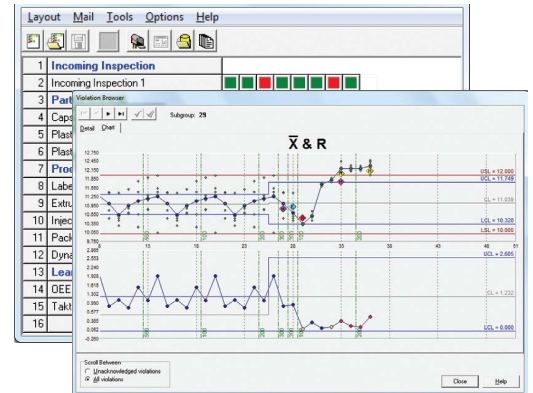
Layout Mail Tools Options Help

| 1 | Incoming Inspection |
|---|---|
| 2 | Incoming Inspection 1 |
| 3 | Part |
| 4 | Caps |
| 5 | Plast |
| 6 | Plast |
| 7 | Proc |
| 8 | Labe |
| 9 | Extru |
| 10 | Injec |
| 11 | Pack |
| 12 | Dyna |
| 13 | Lea |
| 14 | OEE |
| 15 | Takt |
| 16 | |

Violation Browser

Subgroup: 29

Detail Chart

$\overline{X}$ & R

12.750
12.450
12.150
11.850
11.550
11.250
10.950
10.650
10.350
10.050
9.750

USL = 12.000
UCL = 11.749
CL = 11.039
LCL = 10.328
LSL = 10.000

8 13 18 23 28 33 38 43 48 51

2.865
2.553
2.240
1.928
1.615
1.302
0.990
0.677
0.365
0.052
-0.260

UCL = 2.605
CL = 1.232
LCL = 0.000

Scroll Between
Unacknowledged violations
All violations

Close Help